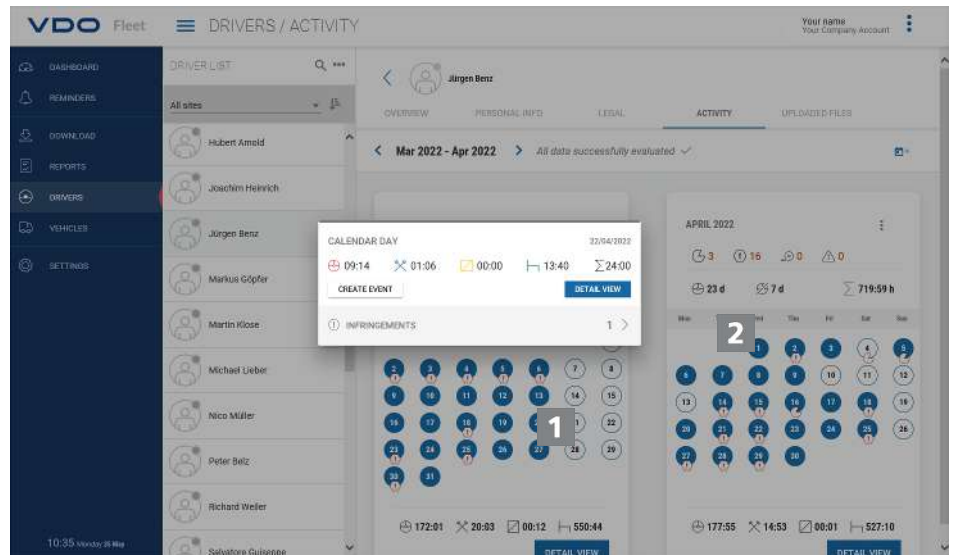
VDO Fleet

DRIVERS / ACTIVITY

Your name
Your Company Account

DASHBOARD
REMINDERS
DOWNLOAD
REPORTS
DRIVERS
VEHICLES
SETTINGS

10:35 Monday 25 May

DRIVER LIST
All sites
Hubert Arnold
Joachim Heinrich
Jürgen Benz
Markus Göpfer
Martin Klose
Michael Lieber
Nico Müller
Peter Belz
Richard Weiler
Salvatore Guisenne

Jürgen Benz

OVERVIEW
PERSONAL INFO
LEGAL
ACTIVITY
UPLOADED FILES

Mar 2022 - Apr 2022
All data successfully evaluated

CALENDAR DAY
22/04/2022
09:14
01:06
00:00
13:40
$\sum$24:00
CREATE EVENT
DETAIL VIEW
INFRINGEMENTS
1

1
2
3
4
5
6
7
8
9
10
11
12
13
14
15
16
17
18
19
20
21
22
23
24
25
26
27
28
29
30
31

172:01
20:03
00:12
550:44
DETAIL VIEW

APRIL 2022
3
16
0
0
23 d
7 d
$\sum$719:59 h

Mon
Tue
Wed
Thu
Fri
Sat
Sun

1
2
3
4
5
6
7
8
9
10
11
12
13
14
15
16
17
18
19
20
21
22
23
24
25
26
27
28
29
30

177:55
14:53
00:01
527:10
DETAIL VIEW

1
2